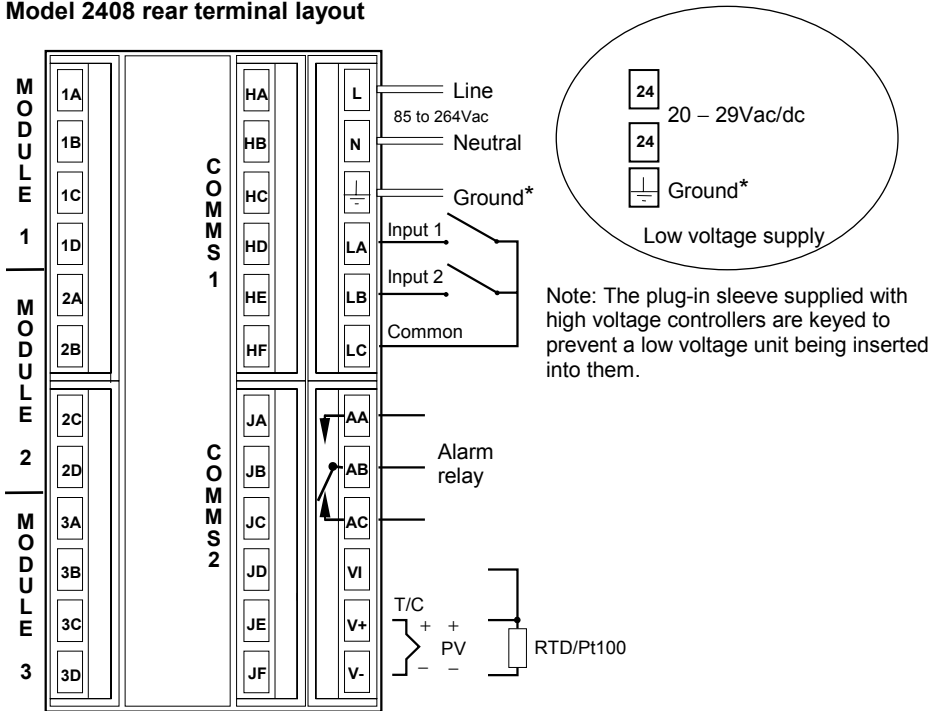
Model 2408 rear terminal layout

MODULE 1

1A

1B

1C

1D

MODULE 2

2A

2B

2C

2D

MODULE 3

3A

3B

3C

3D

COMMS 1

HA

HB

HC

HD

HE

HF

COMMS 2

JA

JB

JC

JD

JE

JF

L

N

LA

LB

LC

AA

AB

AC

VI

V+

V-

Line

85 to 264Vac

Neutral

Ground*

Input 1

Input 2

Common

Alarm relay

T/C

+ +

PV

– –

RTD/Pt100

24

24

20 – 29Vac/dc

Ground*

Low voltage supply

Note: The plug-in sleeve supplied with high voltage controllers are keyed to prevent a low voltage unit being inserted into them.